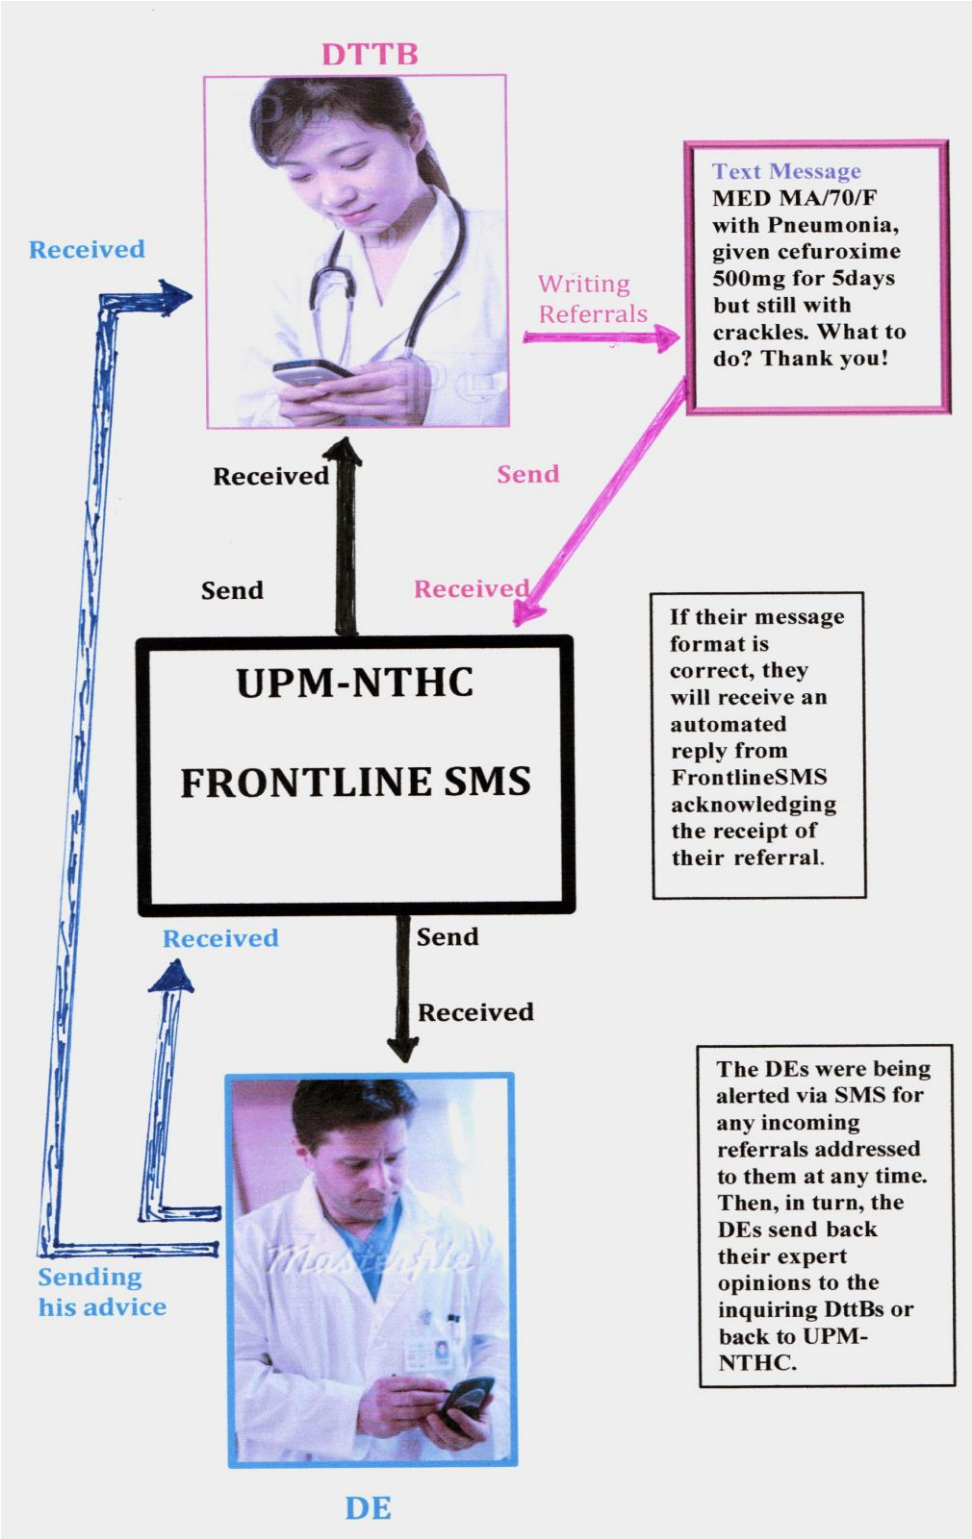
DTTB

Received

Writing Referrals

Text Message
MED MA/70/F with Pneumonia, given cefuroxime 500mg for 5days but still with crackles. What to do? Thank you!

Received

Send

Send

Received

UPM-NTHC

FRONTLINE SMS

If their message format is correct, they will receive an automated reply from FrontlineSMS acknowledging the receipt of their referral.

Received

Send

Received

The DEs were being alerted via SMS for any incoming referrals addressed to them at any time. Then, in turn, the DEs send back their expert opinions to the inquiring DttBs or back to UPM-NTHC.

Sending his advice

Masterfile

DE